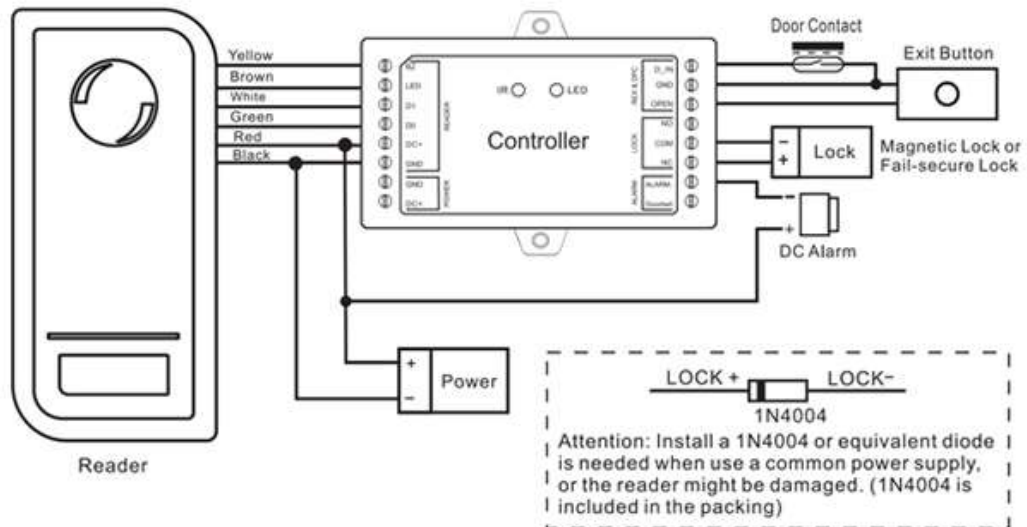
Door Contact

Exit Button

Yellow
Brown
White
Green
Red
Black

BZ
LED
D1
D0
DC+
GND

READER

GND
DC+

POWER

IR
LED

Controller

D_IN
GND
OPEN

REX & DPC

NO
COM
NC

LOCK

ALARM
Doorbell

ALARM

Lock

Magnetic Lock or Fail-secure Lock

DC Alarm

Power

Reader

LOCK +
LOCK-
1N4004

Attention: Install a 1N4004 or equivalent diode is needed when use a common power supply, or the reader might be damaged. (1N4004 is included in the packing)